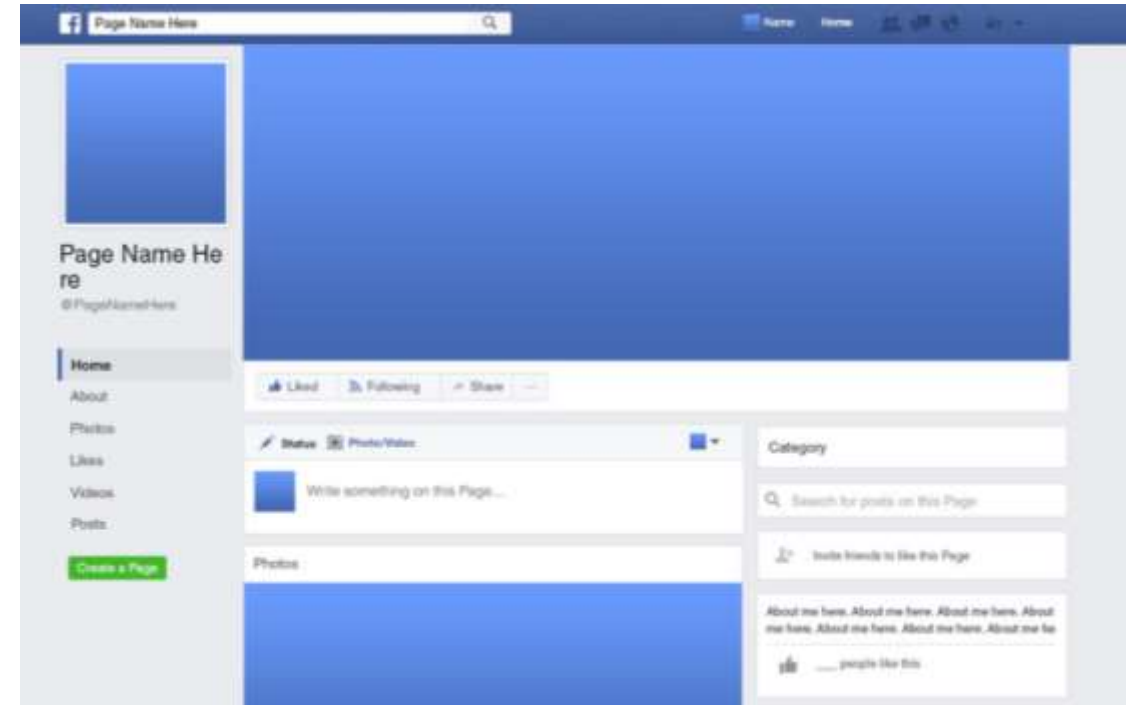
Page Name Here

Name Home

Page Name Here

@PageNameHere

Home

About

Photos

Likes

Videos

Posts

Create a Page

Liked Following Share ···

Status Photo/Video

Write something on this Page...

Photos

Category

Search for posts on this Page

Invite friends to like this Page

About me here. About me here. About me here. About me here. About me here. About me here. About me he

___ people like this